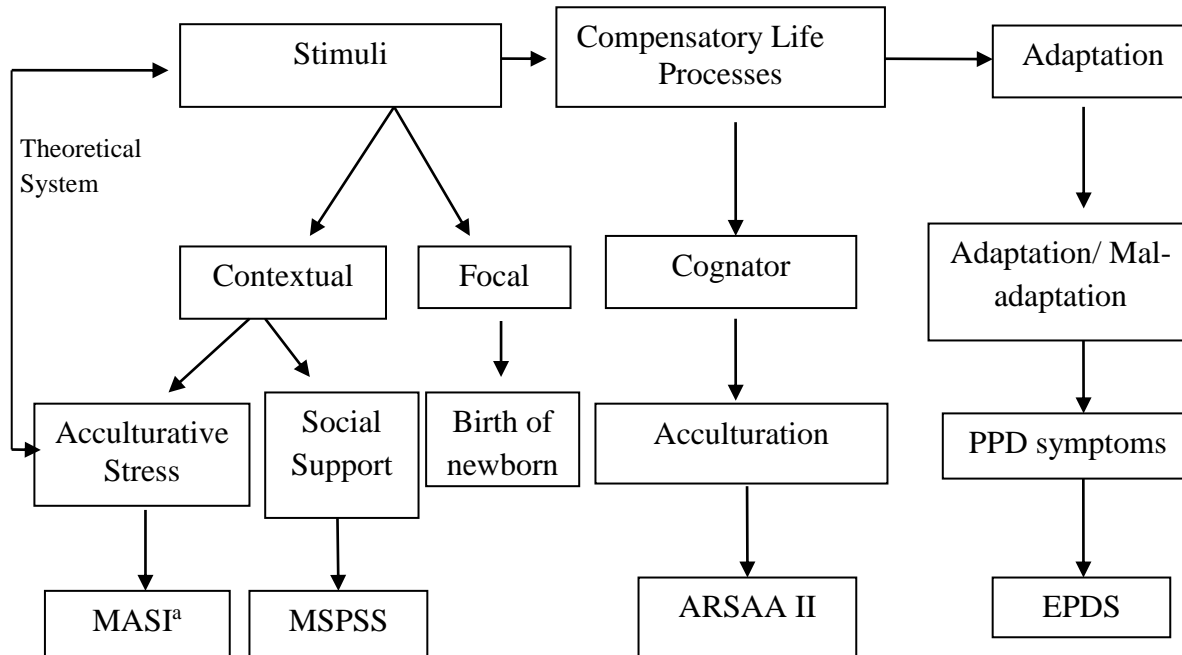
Stimuli

Compensatory Life Processes

Adaptation

Theoretical System

Contextual

Focal

Cognator

Adaptation/ Maladaptation

Acculturative Stress

Social Support

Birth of newborn

Acculturation

PPD symptoms

MASI$^{a}$

MSPSS

ARSAA II

EPDS